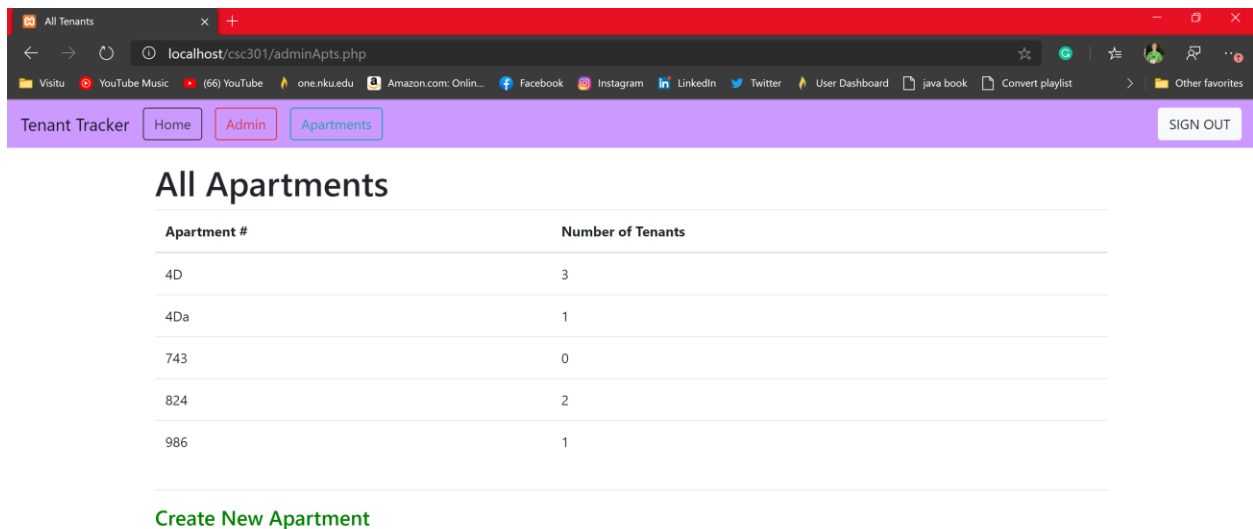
All Tenants ×

localhost/csc301/adminApts.php

Visitu YouTube Music (66) YouTube one.nku.edu Amazon.com: Onlin... Facebook Instagram LinkedIn Twitter User Dashboard java book Convert playlist Other favorites

Tenant Tracker Home Admin Apartments SIGN OUT

All Apartments

| Apartment # | Number of Tenants |
|---|---|
| 4D | 3 |
| 4Da | 1 |
| 743 | 0 |
| 824 | 2 |
| 986 | 1 |

Create New Apartment